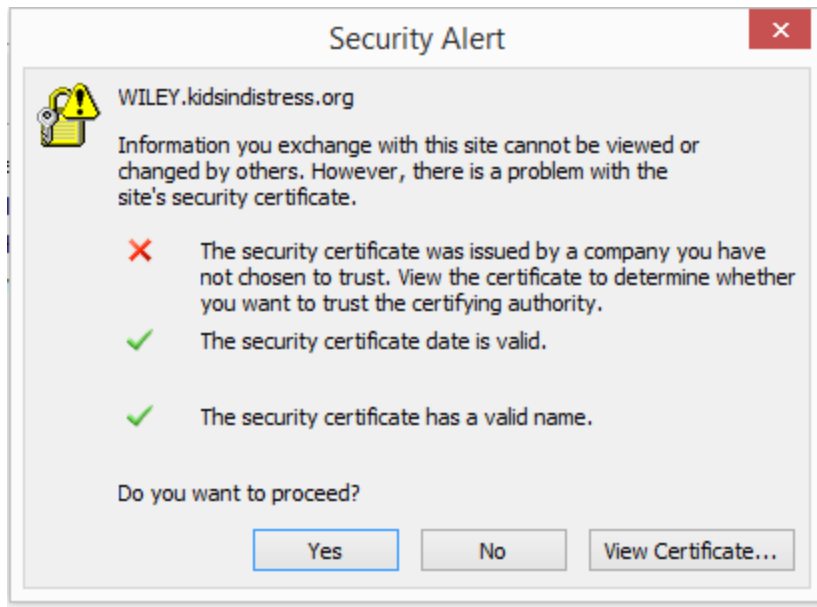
Security Alert

WILEY.kidsindistress.org

Information you exchange with this site cannot be viewed or changed by others. However, there is a problem with the site's security certificate.

The security certificate was issued by a company you have not chosen to trust. View the certificate to determine whether you want to trust the certifying authority.

The security certificate date is valid.

The security certificate has a valid name.

Do you want to proceed?

Yes

No

View Certificate...